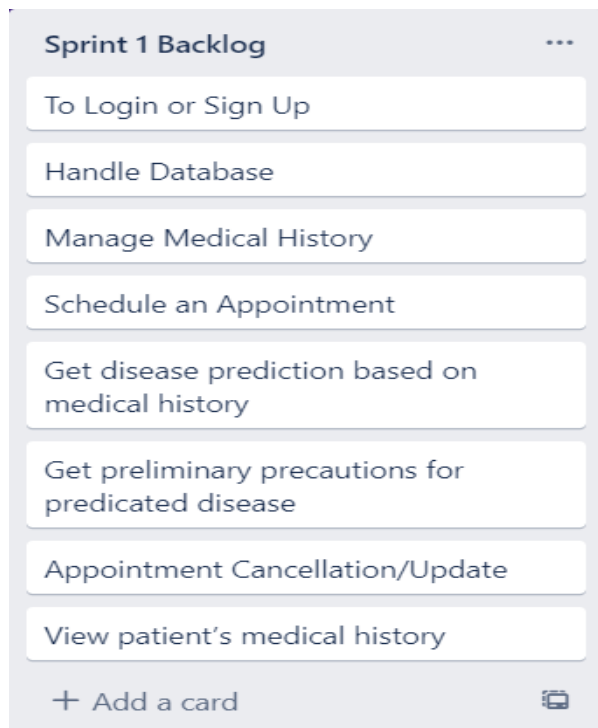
Sprint 1 Backlog ...

To Login or Sign Up

Handle Database

Manage Medical History

Schedule an Appointment

Get disease prediction based on medical history

Get preliminary precautions for predicated disease

Appointment Cancellation/Update

View patient's medical history

+ Add a card